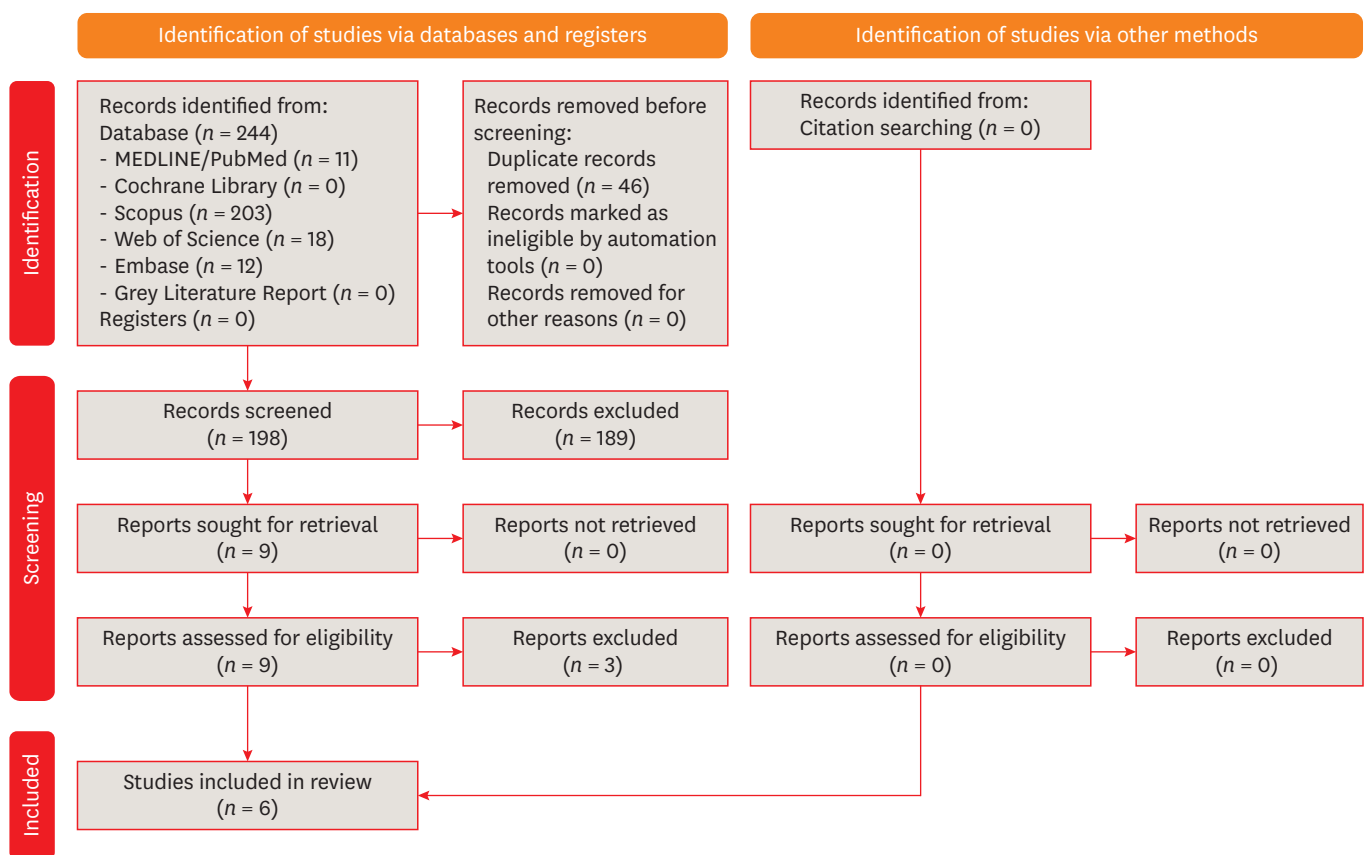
Identification of studies via databases and registers

Identification of studies via other methods

Identification

Records identified from:
Database ($n$ = 244)
- MEDLINE/PubMed ($n$ = 11)
- Cochrane Library ($n$ = 0)
- Scopus ($n$ = 203)
- Web of Science ($n$ = 18)
- Embase ($n$ = 12)
- Grey Literature Report ($n$ = 0)
Registers ($n$ = 0)

Records removed before screening:
Duplicate records removed ($n$ = 46)
Records marked as ineligible by automation tools ($n$ = 0)
Records removed for other reasons ($n$ = 0)

Records identified from:
Citation searching ($n$ = 0)

Screening

Records screened
($n$ = 198)

Records excluded
($n$ = 189)

Reports sought for retrieval
($n$ = 9)

Reports not retrieved
($n$ = 0)

Reports sought for retrieval
($n$ = 0)

Reports not retrieved
($n$ = 0)

Reports assessed for eligibility
($n$ = 9)

Reports excluded
($n$ = 3)

Reports assessed for eligibility
($n$ = 0)

Reports excluded
($n$ = 0)

Included

Studies included in review
($n$ = 6)